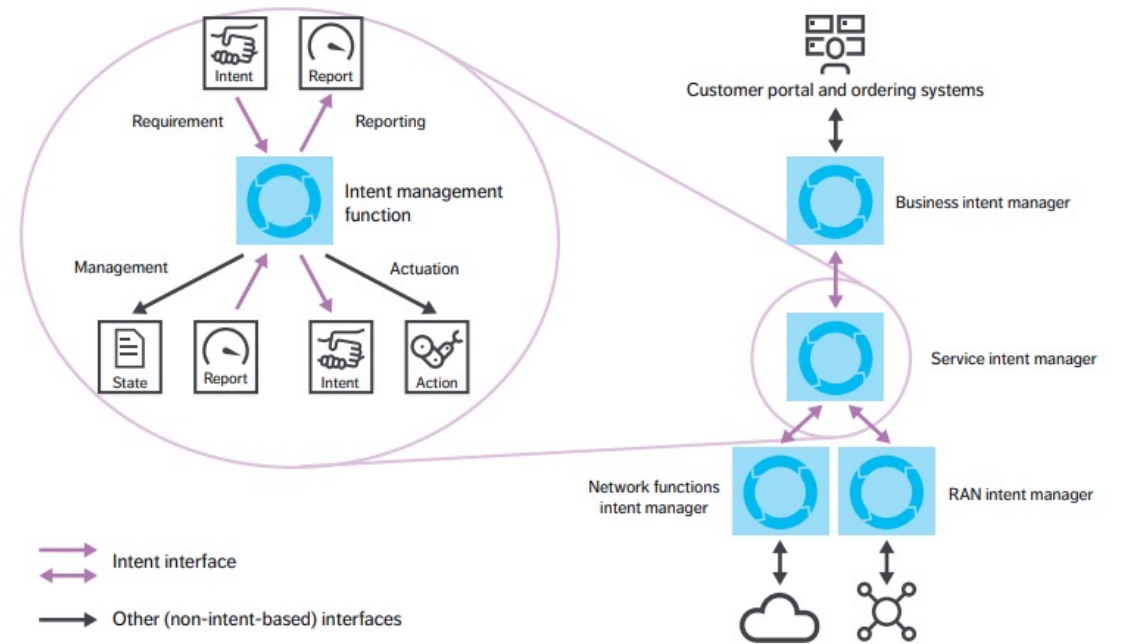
Intent

Report

Requirement

Reporting

Intent management function

Management

Actuation

State

Report

Intent

Action

Customer portal and ordering systems

Business intent manager

Service intent manager

Network functions intent manager

RAN intent manager

Intent interface

Other (non-intent-based) interfaces